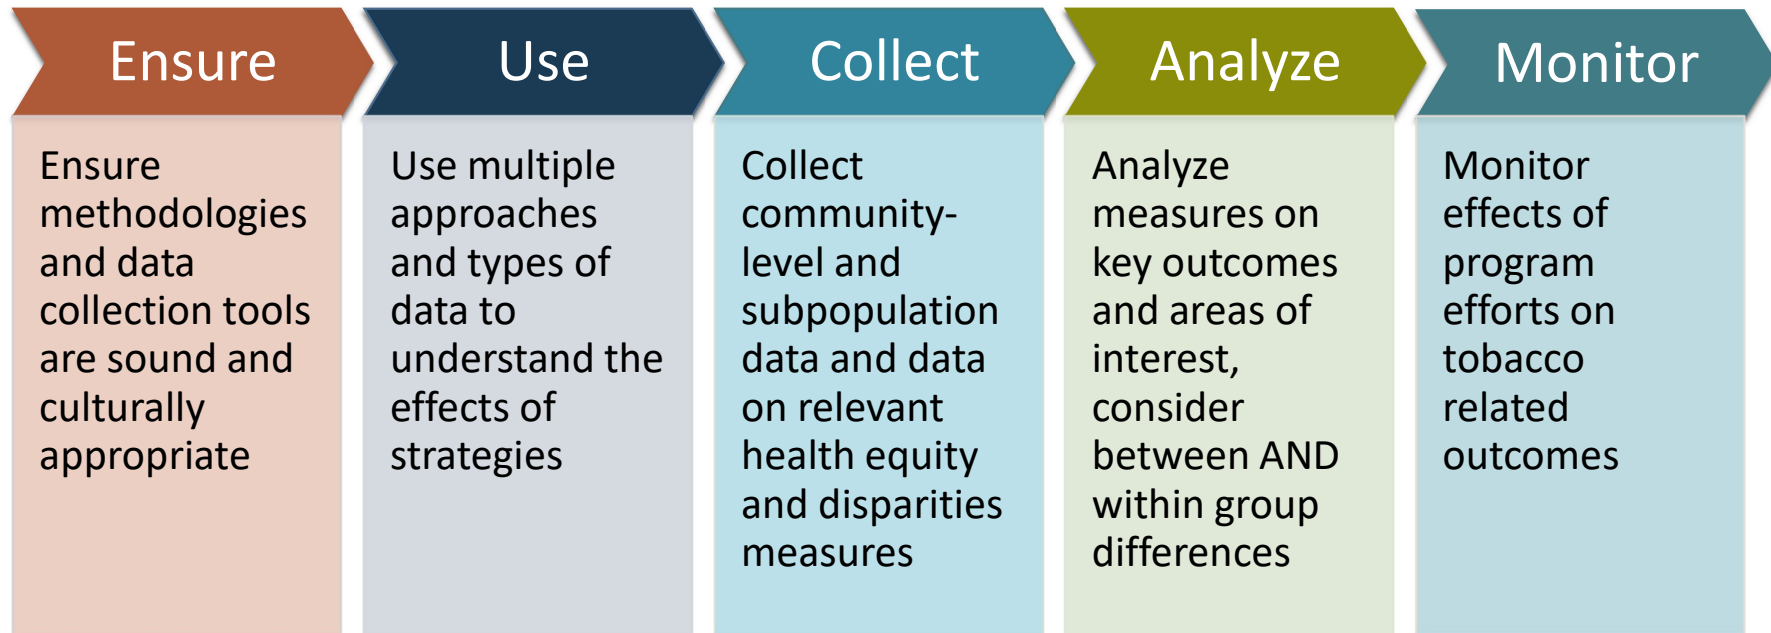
Ensure

Ensure methodologies and data collection tools are sound and culturally appropriate

Use

Use multiple approaches and types of data to understand the effects of strategies

Collect

Collect community-level and subpopulation data and data on relevant health equity and disparities measures

Analyze

Analyze measures on key outcomes and areas of interest, consider between AND within group differences

Monitor

Monitor effects of program efforts on tobacco related outcomes